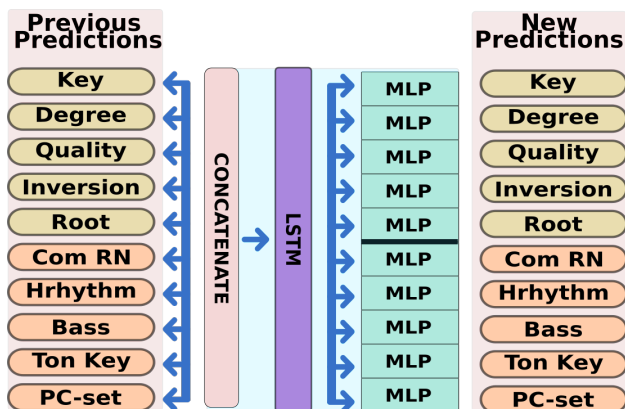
Previous Predictions

Key
Degree
Quality
Inversion
Root
Com RN
Hrhythm
Bass
Ton Key
PC-set

CONCATENATE

LSTM

MLP
MLP
MLP
MLP
MLP
MLP
MLP
MLP
MLP
MLP

New Predictions

Key
Degree
Quality
Inversion
Root
Com RN
Hrhythm
Bass
Ton Key
PC-set